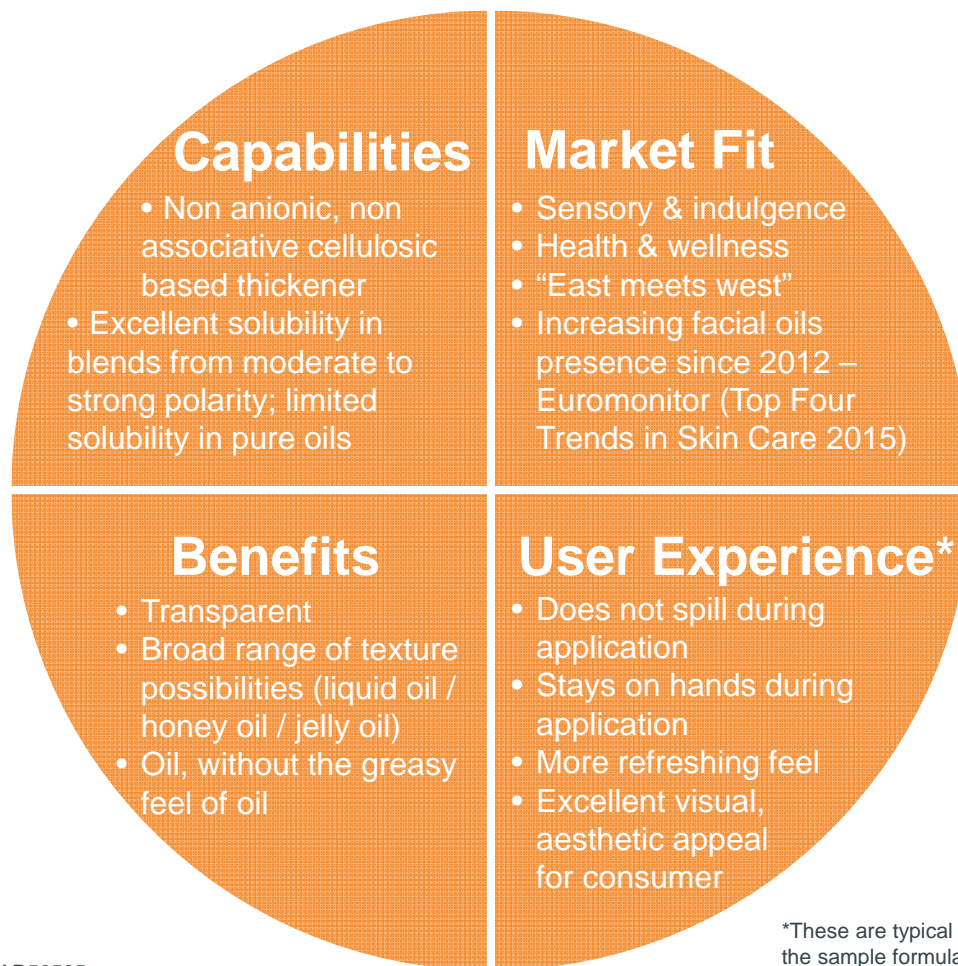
Capabilities

• Non anionic, non associative cellulosic based thickener
• Excellent solubility in blends from moderate to strong polarity; limited solubility in pure oils

Market Fit

• Sensory & indulgence
• Health & wellness
• “East meets west”
• Increasing facial oils presence since 2012 – Euromonitor (Top Four Trends in Skin Care 2015)

Benefits

• Transparent
• Broad range of texture possibilities (liquid oil / honey oil / jelly oil)
• Oil, without the greasy feel of oil

User Experience*

• Does not spill during application
• Stays on hands during application
• More refreshing feel
• Excellent visual, aesthetic appeal for consumer

*These are typical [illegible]
the sample formula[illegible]